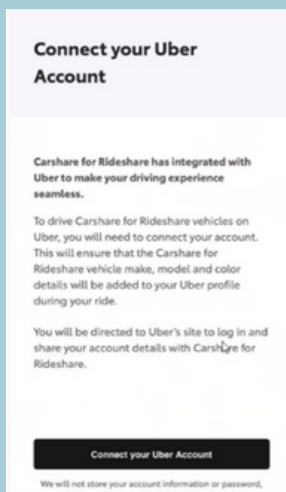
Connect your Uber Account

Carshare for Rideshare has integrated with Uber to make your driving experience seamless.

To drive Carshare for Rideshare vehicles on Uber, you will need to connect your account. This will ensure that the Carshare for Rideshare vehicle make, model and color details will be added to your Uber profile during your ride.

You will be directed to Uber's site to log in and share your account details with Carshare for Rideshare.

Connect your Uber Account

We will not store your account information or password,